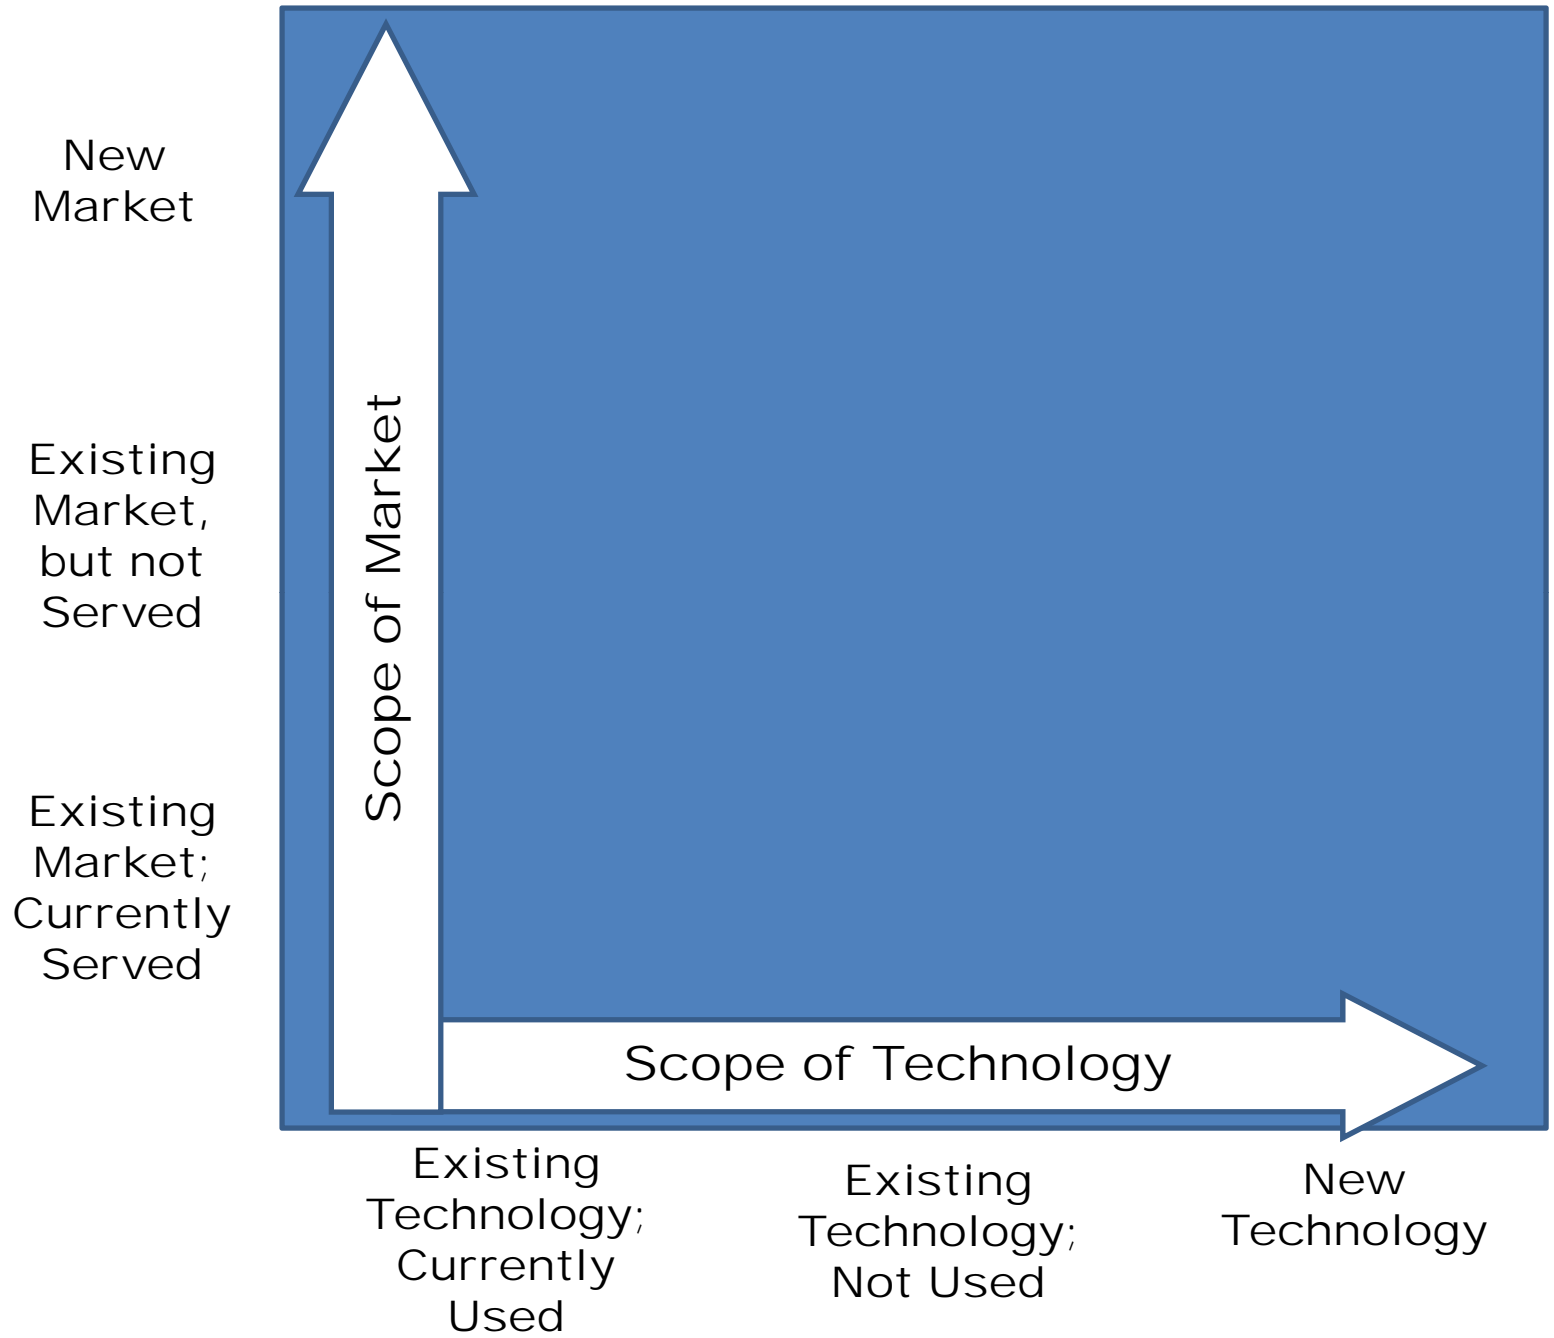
New Market

Existing Market, but not Served

Existing Market; Currently Served

Scope of Market

Scope of Technology

Existing Technology; Currently Used

Existing Technology; Not Used

New Technology